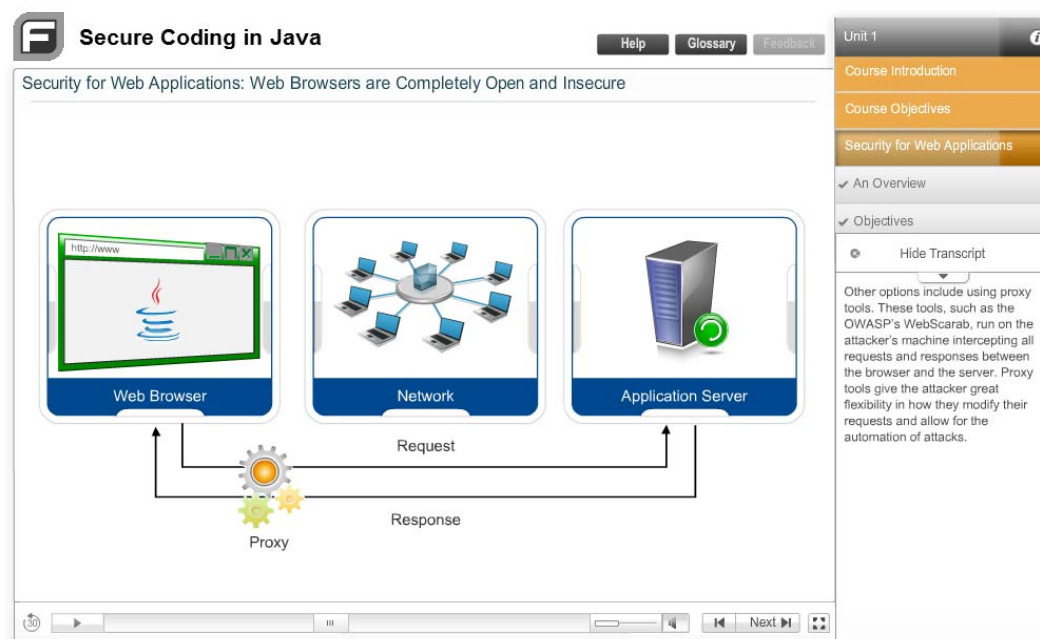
Secure Coding in Java

Help Glossary Feedback

Security for Web Applications: Web Browsers are Completely Open and Insecure

http://www

Web Browser

Network

Application Server

Request

Response

Proxy

30

Next

Unit 1

Course Introduction

Course Objectives

Security for Web Applications

✔ An Overview

✔ Objectives

Hide Transcript

Other options include using proxy tools. These tools, such as the OWASP's WebScarab, run on the attacker's machine intercepting all requests and responses between the browser and the server. Proxy tools give the attacker great flexibility in how they modify their requests and allow for the automation of attacks.